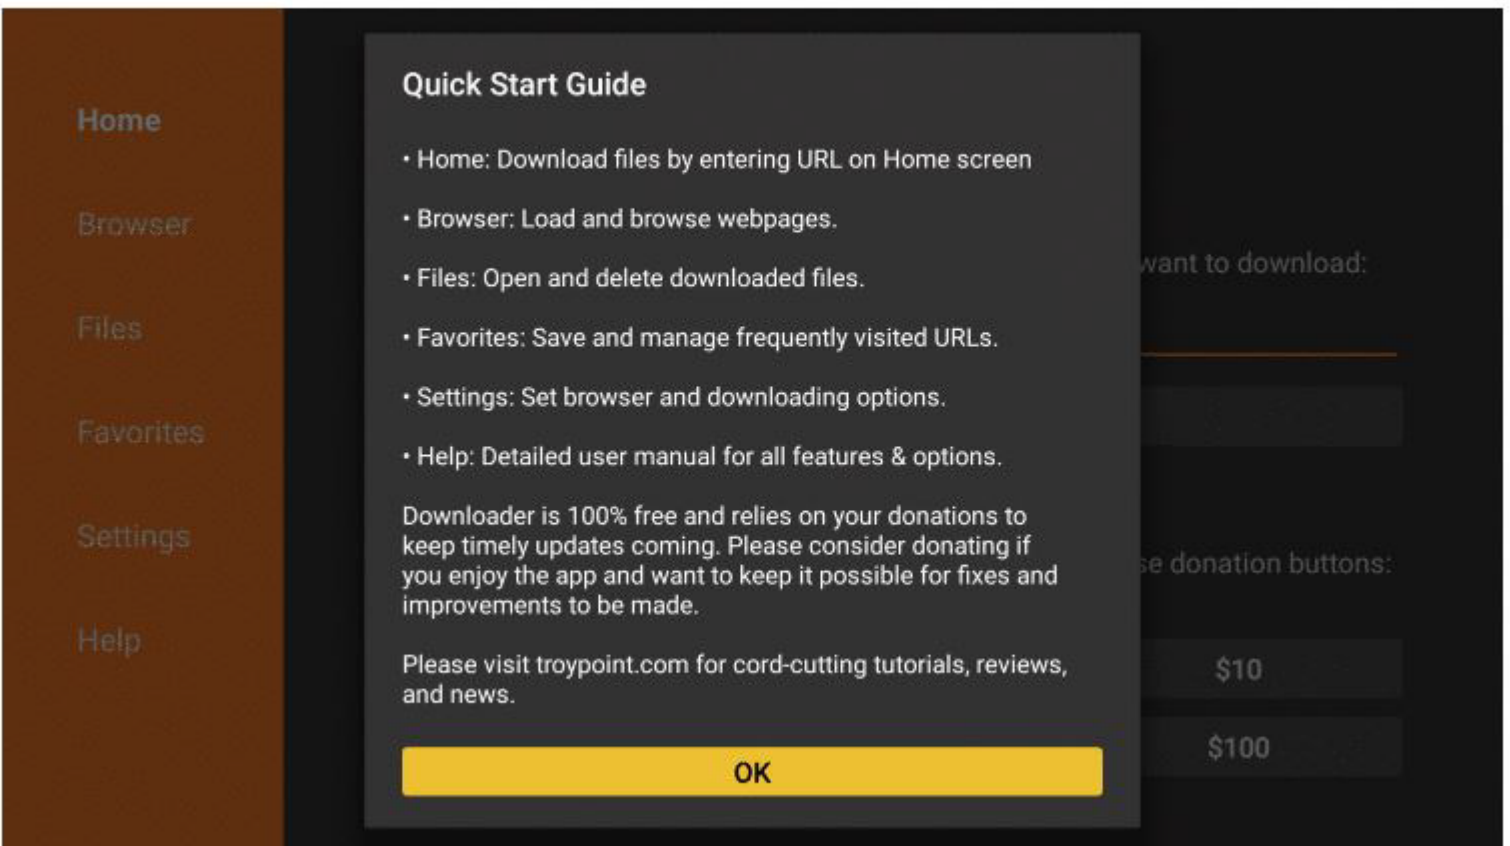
Home

Browser

Files

Favorites

Settings

Help

Quick Start Guide

• Home: Download files by entering URL on Home screen

• Browser: Load and browse webpages.

• Files: Open and delete downloaded files.

• Favorites: Save and manage frequently visited URLs.

• Settings: Set browser and downloading options.

• Help: Detailed user manual for all features & options.

Downloader is 100% free and relies on your donations to keep timely updates coming. Please consider donating if you enjoy the app and want to keep it possible for fixes and improvements to be made.

Please visit troypoint.com for cord-cutting tutorials, reviews, and news.

OK

want to download:

se donation buttons:

$10

$100